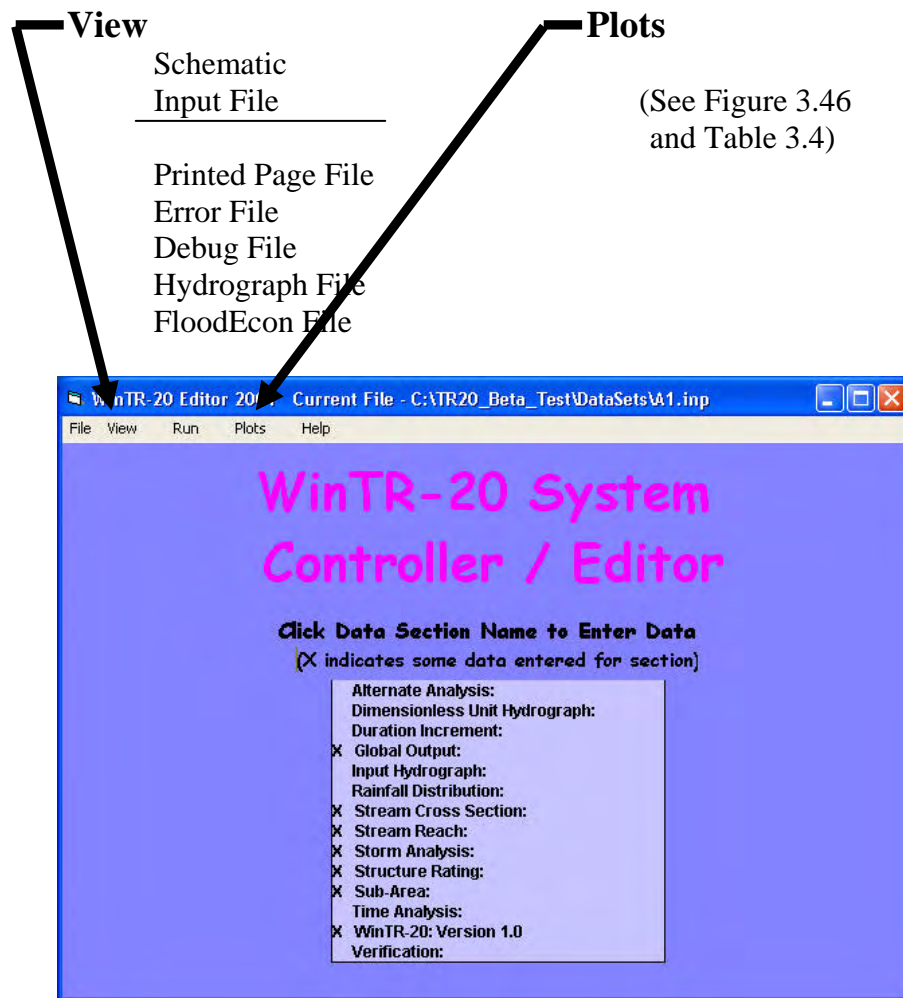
View

Schematic
Input File

Printed Page File
Error File
Debug File
Hydrograph File
FloodEcon File

Plots

(See Figure 3.46 and Table 3.4)

WinTR-20 Editor 20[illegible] Current File - C:\TR20_Beta_Test\DataSets\A1.inp

File View Run Plots Help

WinTR-20 System
Controller / Editor

Click Data Section Name to Enter Data
(X indicates some data entered for section)

Alternate Analysis:
Dimensionless Unit Hydrograph:
Duration Increment:
X Global Output:
Input Hydrograph:
Rainfall Distribution:
X Stream Cross Section:
X Stream Reach:
X Storm Analysis:
X Structure Rating:
X Sub-Area:
Time Analysis:
X WinTR-20: Version 1.0
Verification: